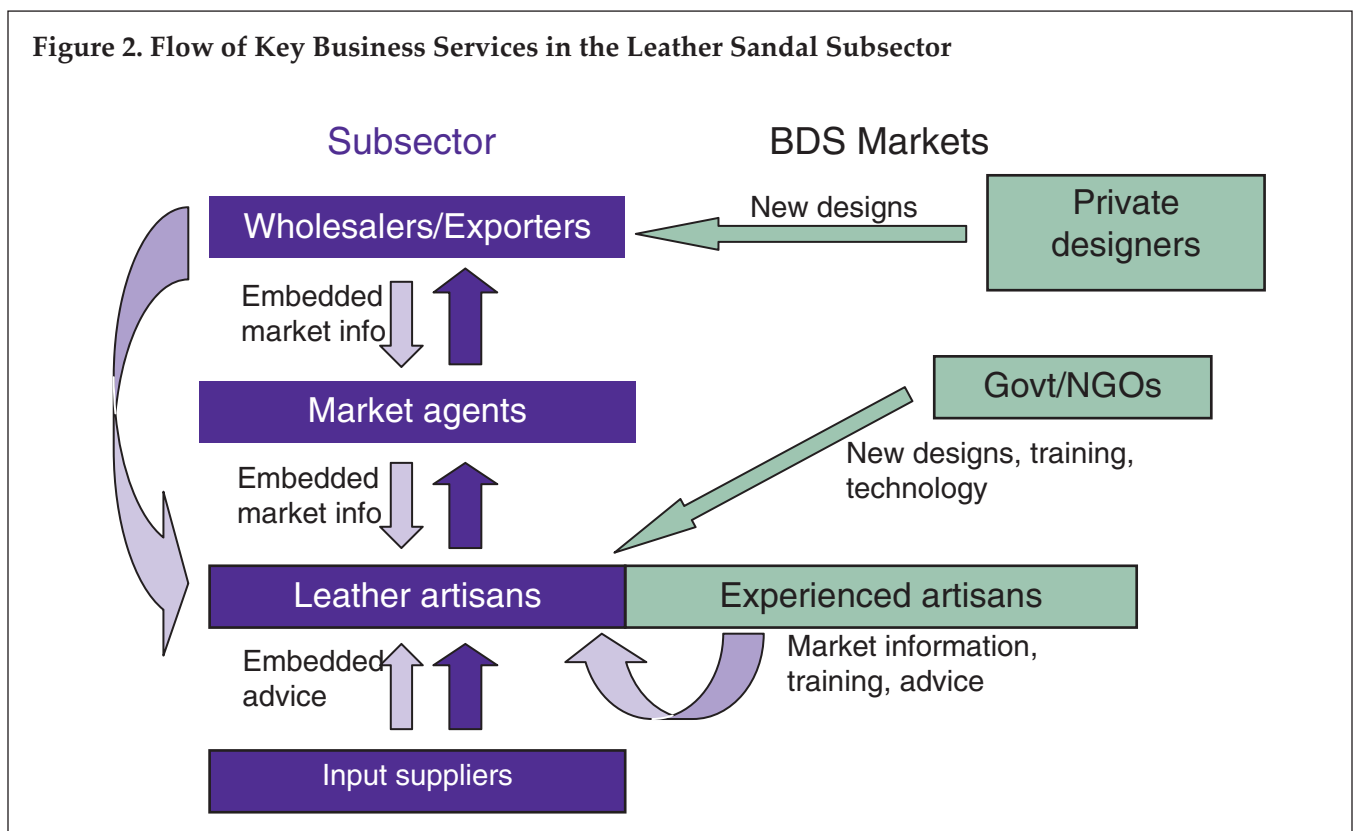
Figure 2. Flow of Key Business Services in the Leather Sandal Subsector

Subsector

BDS Markets

Wholesalers/Exporters

New designs

Private designers

Embedded market info

Market agents

Govt/NGOs

New designs, training, technology

Embedded market info

Leather artisans

Experienced artisans

Market information, training, advice

Embedded advice

Input suppliers